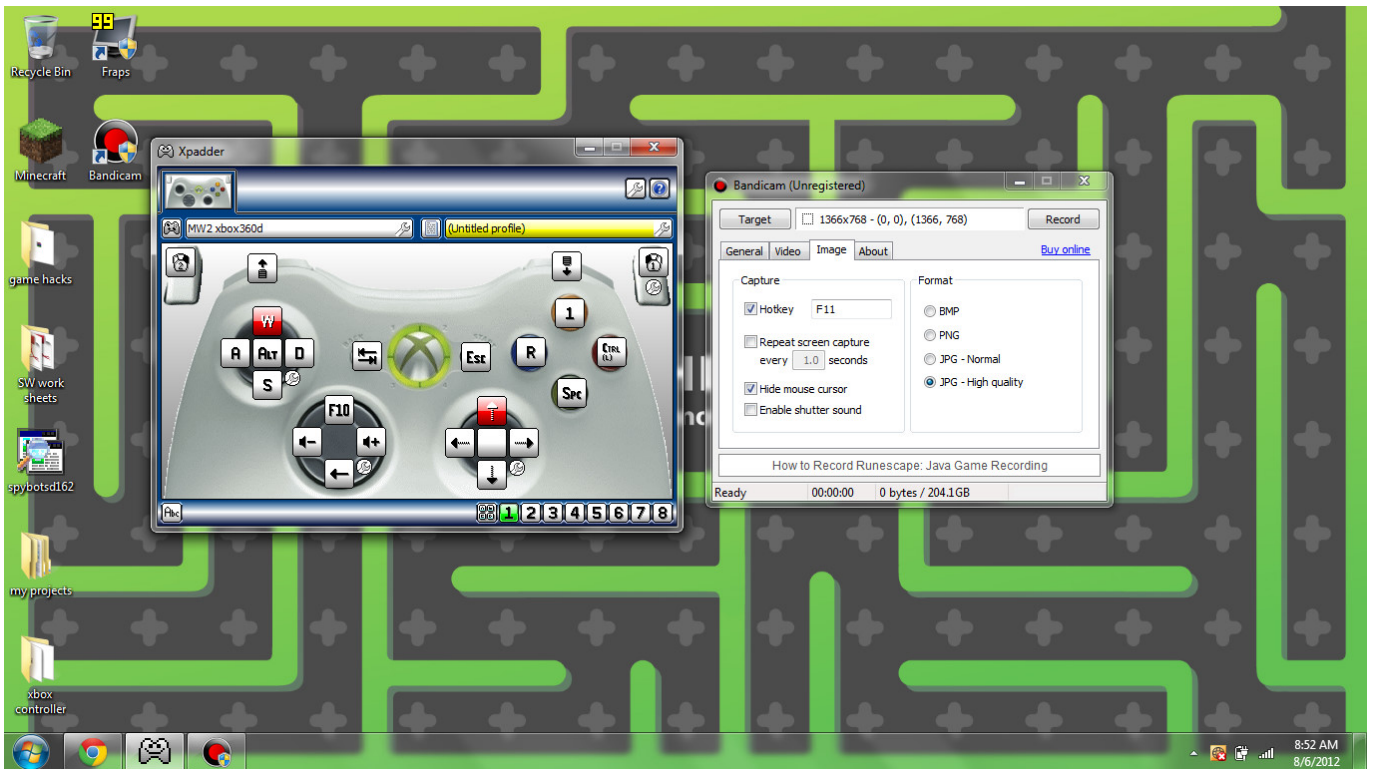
99

Recycle Bin

Fraps

Minecraft

Bandicam

game hacks

SW work sheets

spybotsd162

my projects

xbox controller

Xpadder

MW2 xbox360d

(Untitled profile)

W

A

ALT

D

S

F10

Esc

R

1

CTRL (L)

Spc

Abc

1 2 3 4 5 6 7 8

Bandicam (Unregistered)

Target

1366x768 - (0, 0), (1366, 768)

Record

General

Video

Image

About

Buy online

Capture

Hotkey

F11

Repeat screen capture

every

1.0

seconds

Hide mouse cursor

Enable shutter sound

Format

BMP

PNG

JPG - Normal

JPG - High quality

How to Record Runescape: Java Game Recording

Ready

00:00:00

0 bytes / 204.1GB

8:52 AM

8/6/2012